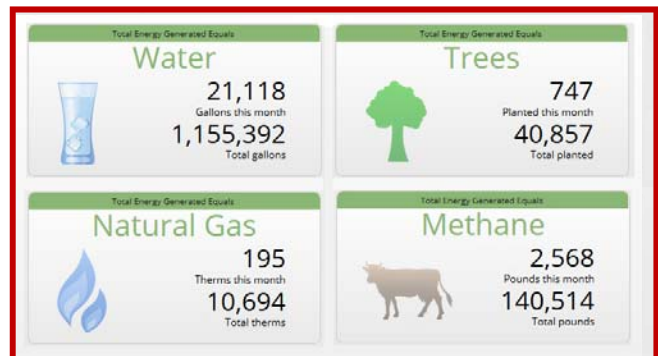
Total Energy Generated Equals

Water

21,118
Gallons this month
1,155,392
Total gallons

Total Energy Generated Equals

Trees

747
Planted this month
40,857
Total planted

Total Energy Generated Equals

Natural Gas

195
Therms this month
10,694
Total therms

Total Energy Generated Equals

Methane

2,568
Pounds this month
140,514
Total pounds